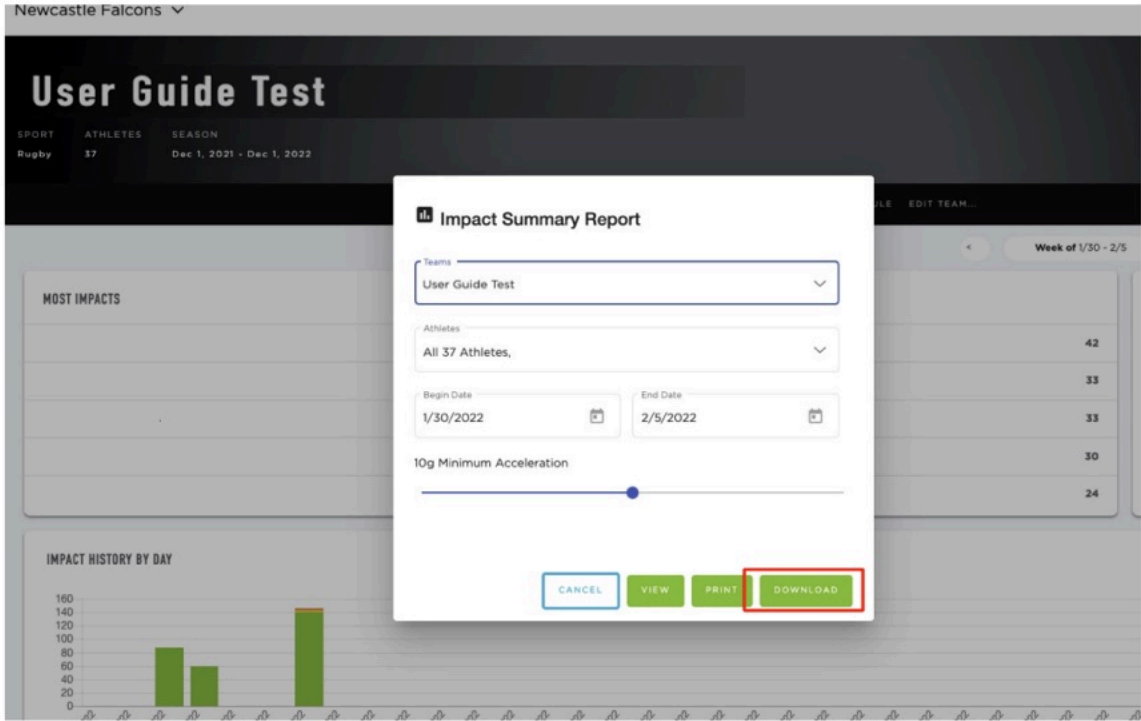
Newcastle Falcons

User Guide Test

SPORT Rugby
ATHLETES 37
SEASON Dec 1, 2021 - Dec 1, 2022

ULE EDIT TEAM...

Week of 1/30 - 2/5

MOST IMPACTS

42
33
33
30
24

IMPACT HISTORY BY DAY

160
140
120
100
80
60
40
20
0

Impact Summary Report

Teams
User Guide Test

Athletes
All 37 Athletes,

Begin Date
1/30/2022

End Date
2/5/2022

10g Minimum Acceleration

CANCEL
VIEW
PRINT
DOWNLOAD